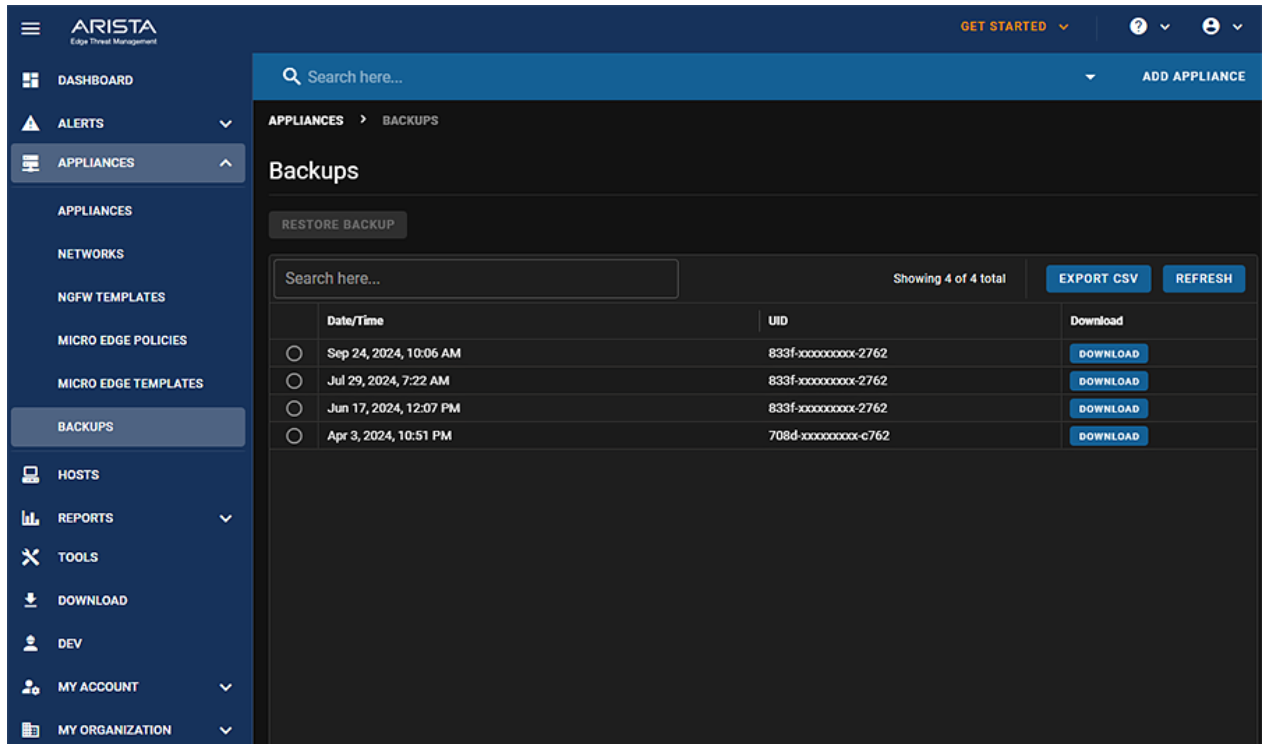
ARISTA
Edge Threat Management

GET STARTED

DASHBOARD
ALERTS
APPLIANCES
APPLIANCES
NETWORKS
NGFW TEMPLATES
MICRO EDGE POLICIES
MICRO EDGE TEMPLATES
BACKUPS
HOSTS
REPORTS
TOOLS
DOWNLOAD
DEV
MY ACCOUNT
MY ORGANIZATION

Search here...
ADD APPLIANCE

APPLIANCES > BACKUPS

Backups

RESTORE BACKUP

Search here...
Showing 4 of 4 total
EXPORT CSV
REFRESH

| | Date/Time | UID | Download |
|---|---|---|---|
| | Sep 24, 2024, 10:06 AM | 833f-xxxxxxxxx-2762 | DOWNLOAD |
| | Jul 29, 2024, 7:22 AM | 833f-xxxxxxxxx-2762 | DOWNLOAD |
| | Jun 17, 2024, 12:07 PM | 833f-xxxxxxxxx-2762 | DOWNLOAD |
| | Apr 3, 2024, 10:51 PM | 708d-xxxxxxxxx-c762 | DOWNLOAD |